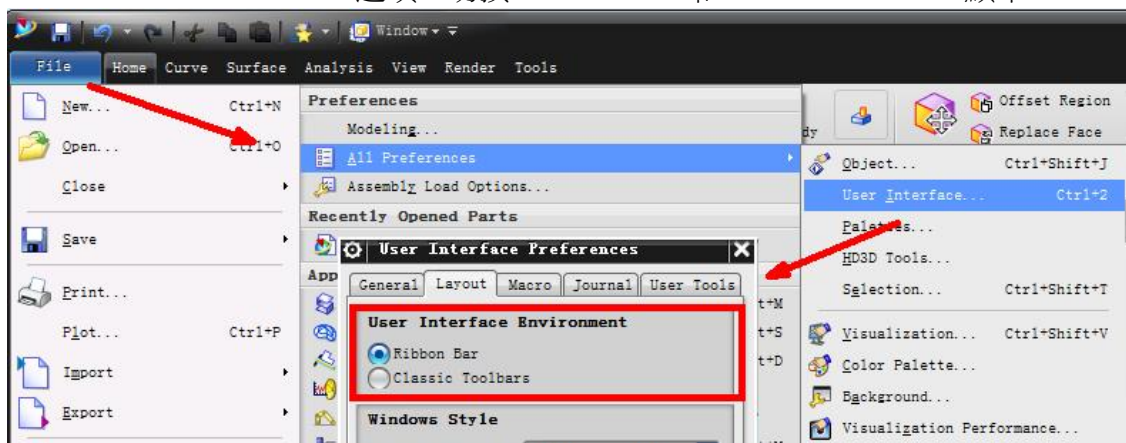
Window

File Home Curve Surface Analysis View Render Tools

New... Ctrl+N
Open... Ctrl+O
Close
Save
Print...
Plot... Ctrl+P
Import
Export

Preferences
Modeling...
All Preferences
Assembly Load Options...
Recently Opened Parts
App

Offset Region
Replace Face

Object... Ctrl+Shift+J
User Interface... Ctrl+2
Palettes...
HD3D Tools...
Selection... Ctrl+Shift+T
Visualization... Ctrl+Shift+V
Color Palette...
Background...
Visualization Performance...

User Interface Preferences
General Layout Macro Journal User Tools
User Interface Environment
Ribbon Bar
Classic Toolbars
Windows Style